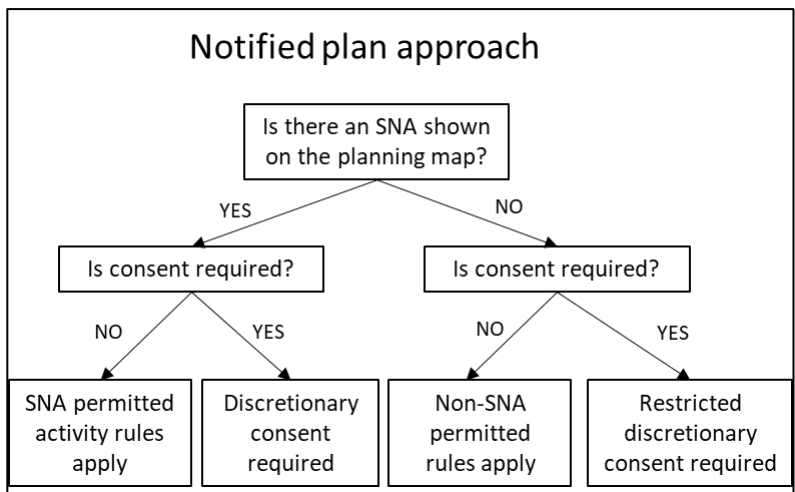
Notified plan approach

Is there an SNA shown on the planning map?

YES

NO

Is consent required?

Is consent required?

NO

YES

NO

YES

SNA permitted activity rules apply

Discretionary consent required

Non-SNA permitted rules apply

Restricted discretionary consent required